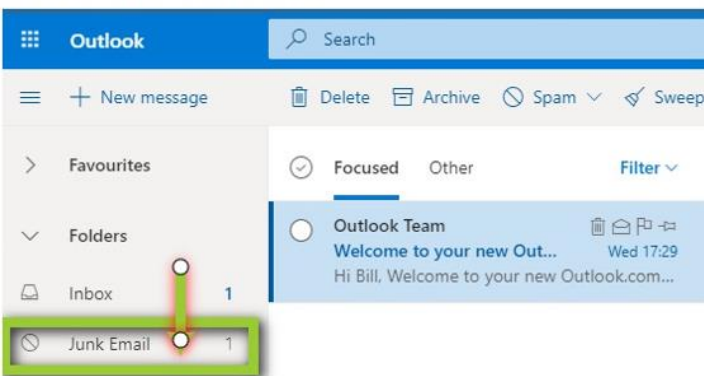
Outlook

Search

New message

Delete Archive Spam Sweep

Favourites

Folders

Inbox 1

Junk Email 1

Focused Other Filter

Outlook Team
Welcome to your new Out... Wed 17:29
Hi Bill, Welcome to your new Outlook.com...